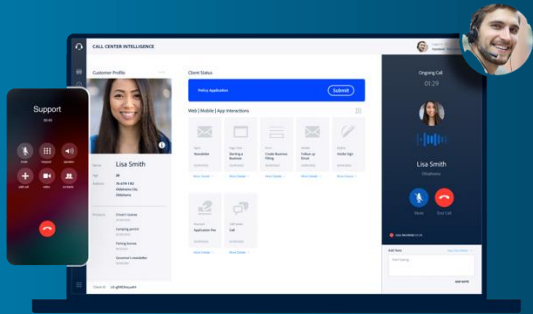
CALL CENTER INTELLIGENCE

Customer Profile

Lisa Smith

Client Status

Policy Application

Submit

Web | Mobile | App Interactions

Newsletter

Starting a Business

Credit Business Filing

Follow up Email

Incite Sign

Application Doc

Call

Ongoing Call

01:29

Lisa Smith

Oklahoma

Mute

End Call

Support

mute

keypad

speaker

add call

video

contacts